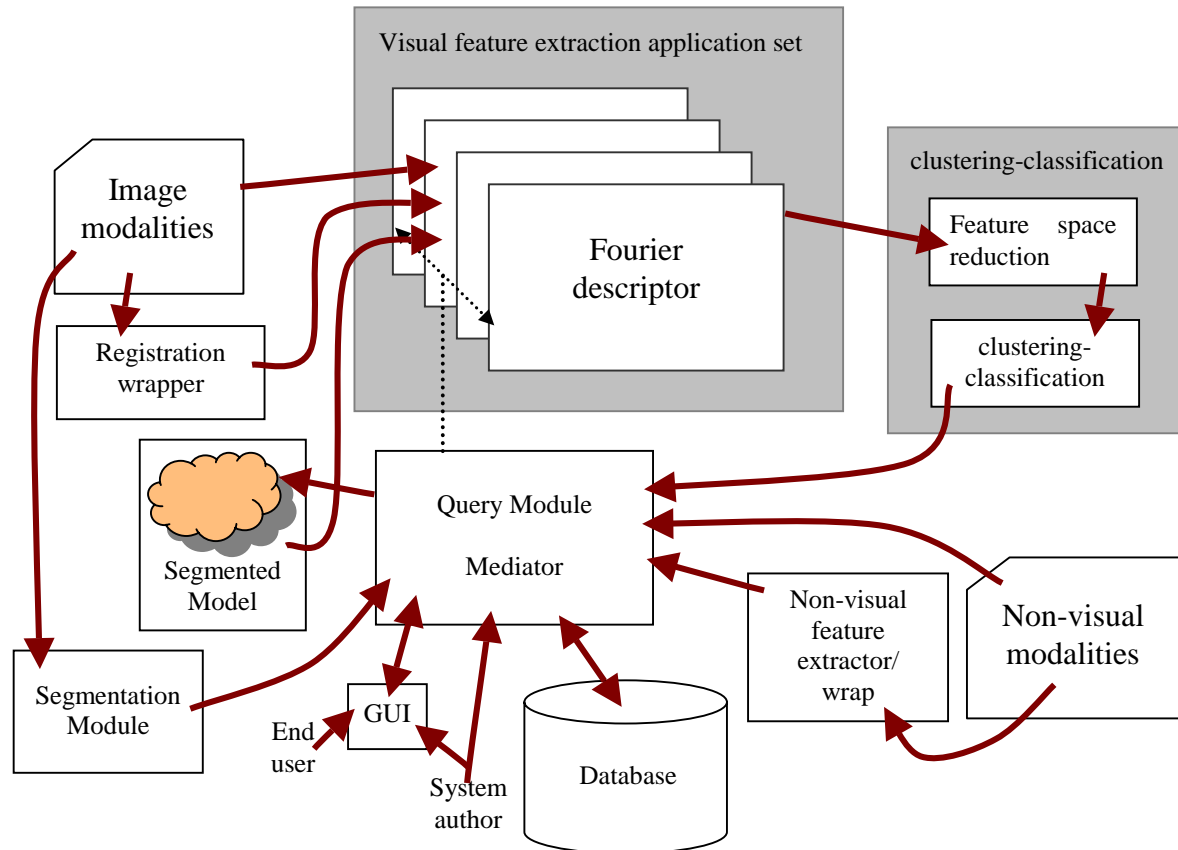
Visual feature extraction application set

Image modalities

Fourier descriptor

clustering-classification

Feature space reduction

clustering-classification

Registration wrapper

Segmented Model

Query Module

Mediator

Non-visual feature extractor/ wrap

Non-visual modalities

Segmentation Module

GUI

End user

System author

Database